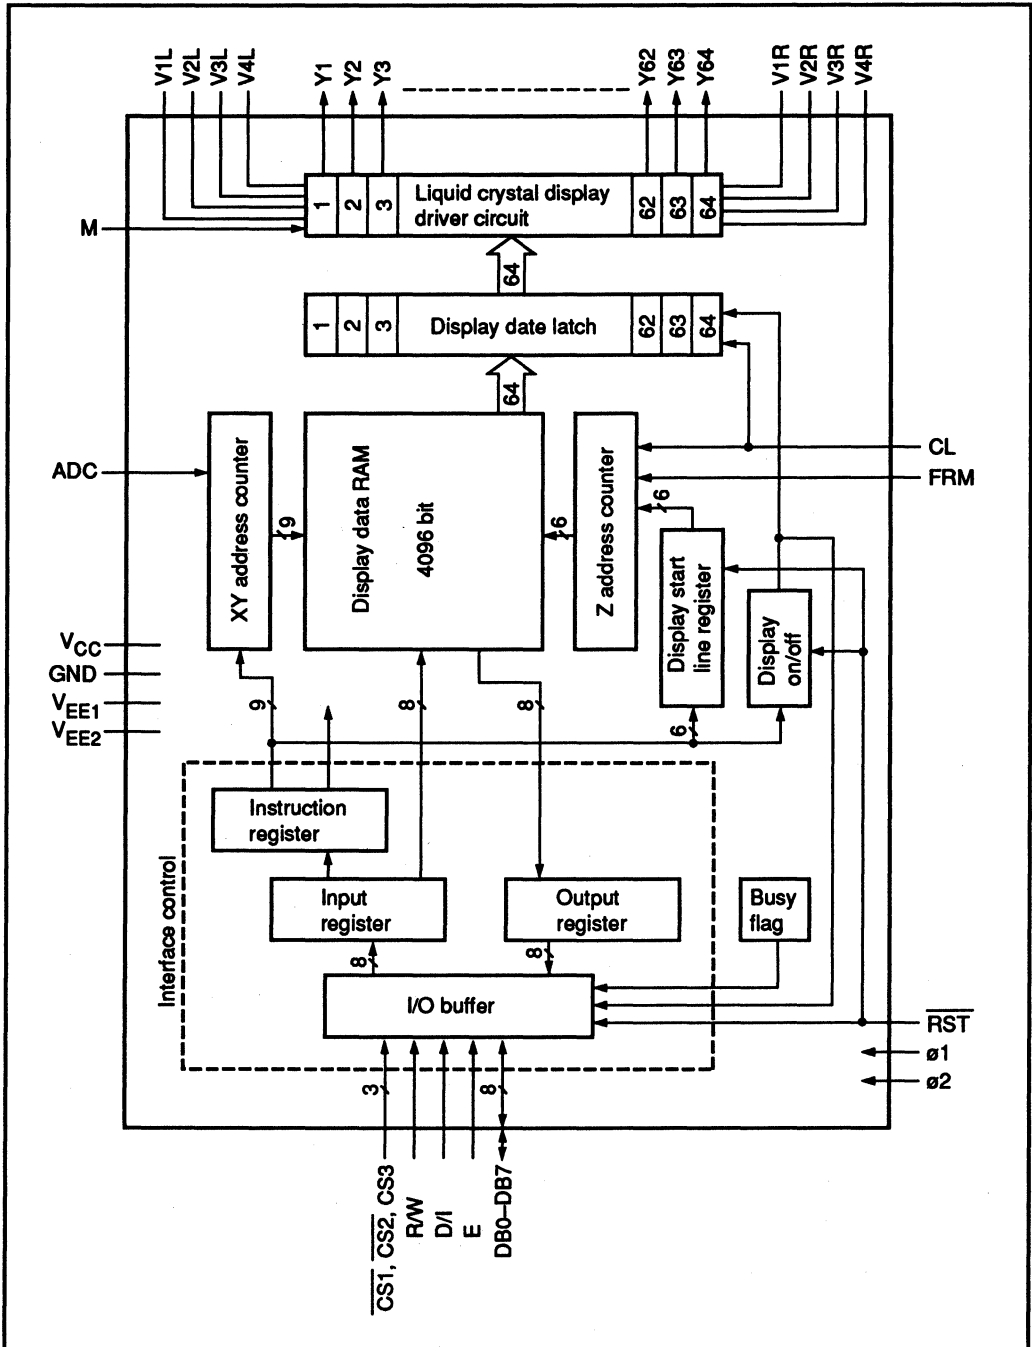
V1L V2L V3L V4L Y1 Y2 Y3 Y62 Y63 Y64 V1R V2R V3R V4R

M

1 2 3 Liquid crystal display driver circuit 62 63 64

64

1 2 3 Display date latch 62 63 64

64

ADC

XY address counter

9

Display data RAM

4096 bit

6

Z address counter

6

CL

FRM

Display start line register

Display on/off

$V_{CC}$
GND
$V_{EE1}$
$V_{EE2}$

9

8

8

6

Interface control

Instruction register

Input register

Output register

Busy flag

8

8

I/O buffer

$\overline{RST}$

ø1

ø2

3

8

$\overline{CS1}$, $\overline{CS2}$, CS3
R/W
D/I
E
DB0–DB7